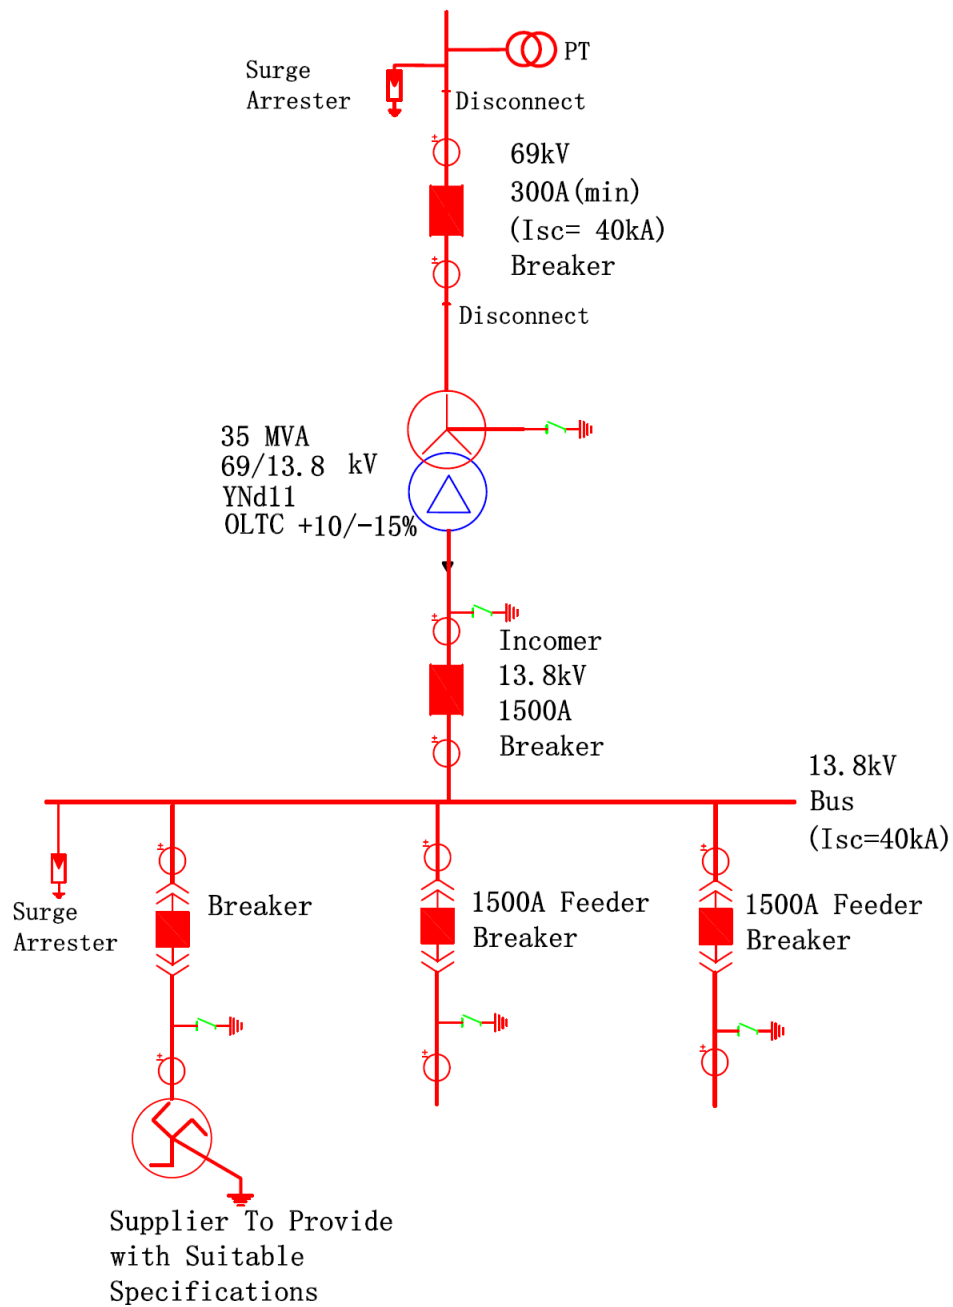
PT

Surge Arrester

Disconnect

69kV
300A(min)
(Isc= 40kA)
Breaker

Disconnect

35 MVA
69/13.8 kV
YNd11
OLTC +10/-15%

Incomer
13.8kV
1500A
Breaker

13.8kV
Bus
(Isc=40kA)

Surge
Arrester

Breaker

1500A Feeder
Breaker

1500A Feeder
Breaker

Supplier To Provide
with Suitable
Specifications